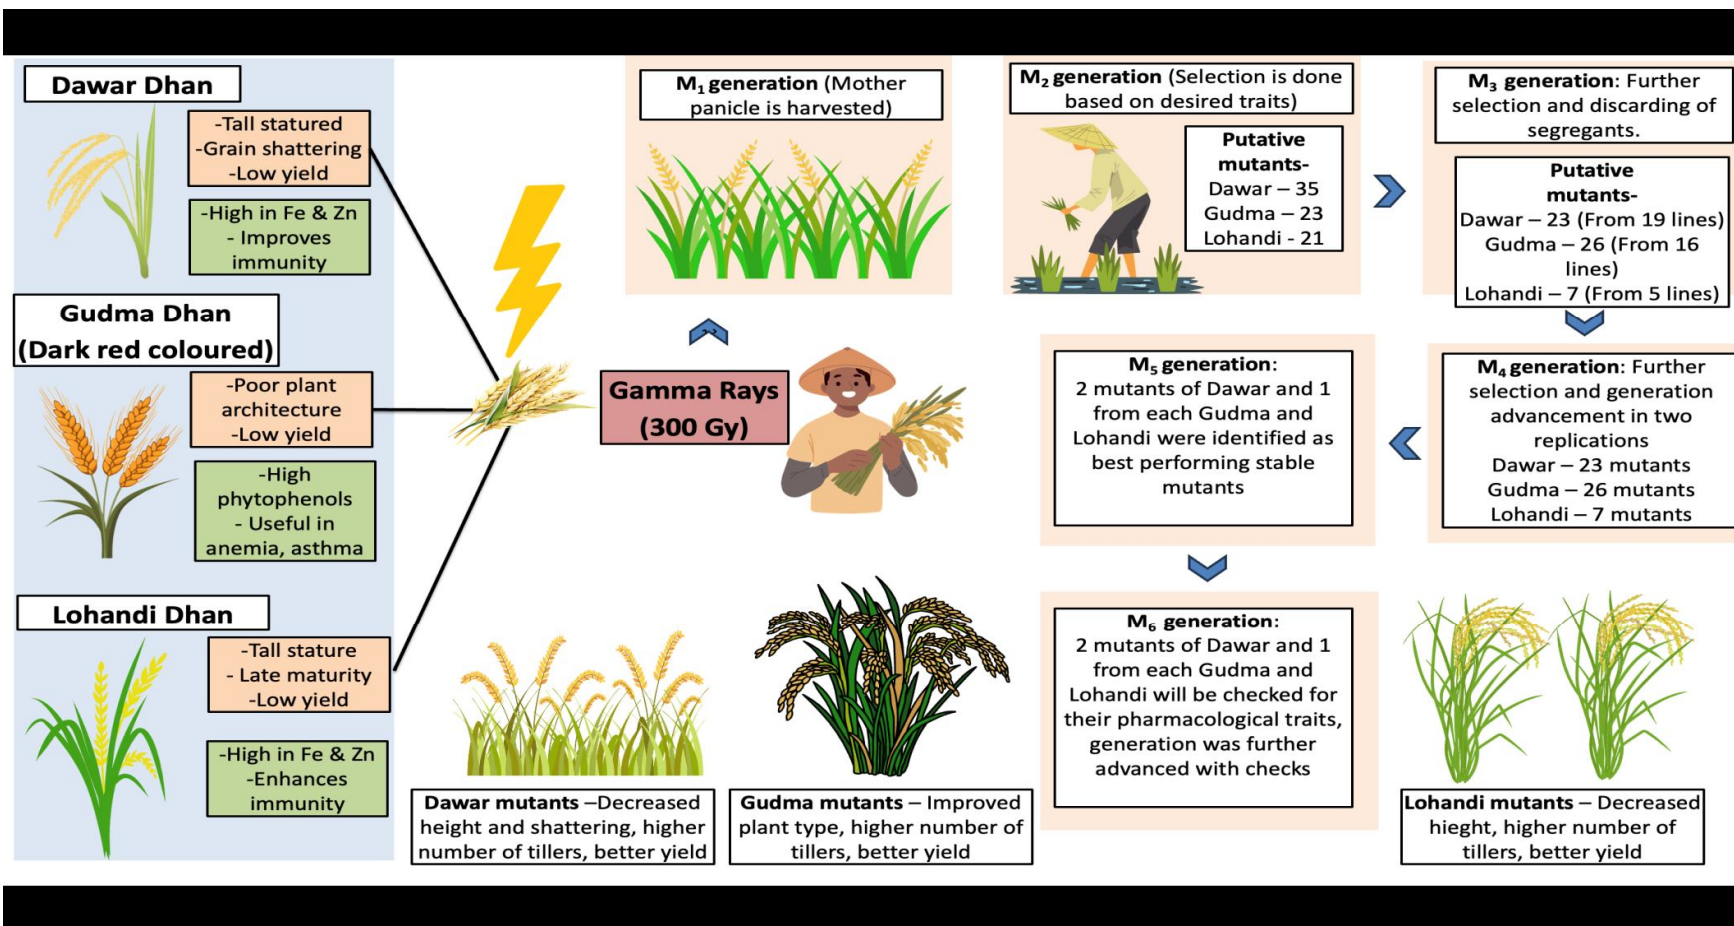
Dawar Dhan

-Tall statured
-Grain shattering
-Low yield

-High in Fe & Zn
- Improves immunity

Gudma Dhan
(Dark red coloured)

-Poor plant architecture
-Low yield

-High phytophenols
- Useful in anemia, asthma

Lohandi Dhan

-Tall stature
- Late maturity
-Low yield

-High in Fe & Zn
-Enhances immunity

Gamma Rays
(300 Gy)

$M_1$ generation (Mother panicle is harvested)

$M_2$ generation (Selection is done based on desired traits)

Putative mutants-
Dawar – 35
Gudma – 23
Lohandi - 21

$M_3$ generation: Further selection and discarding of segregants.

Putative mutants-
Dawar – 23 (From 19 lines)
Gudma – 26 (From 16 lines)
Lohandi – 7 (From 5 lines)

$M_4$ generation: Further selection and generation advancement in two replications
Dawar – 23 mutants
Gudma – 26 mutants
Lohandi – 7 mutants

$M_5$ generation:
2 mutants of Dawar and 1 from each Gudma and Lohandi were identified as best performing stable mutants

$M_6$ generation:
2 mutants of Dawar and 1 from each Gudma and Lohandi will be checked for their pharmacological traits, generation was further advanced with checks

Dawar mutants –Decreased height and shattering, higher number of tillers, better yield

Gudma mutants – Improved plant type, higher number of tillers, better yield

Lohandi mutants – Decreased hieght, higher number of tillers, better yield